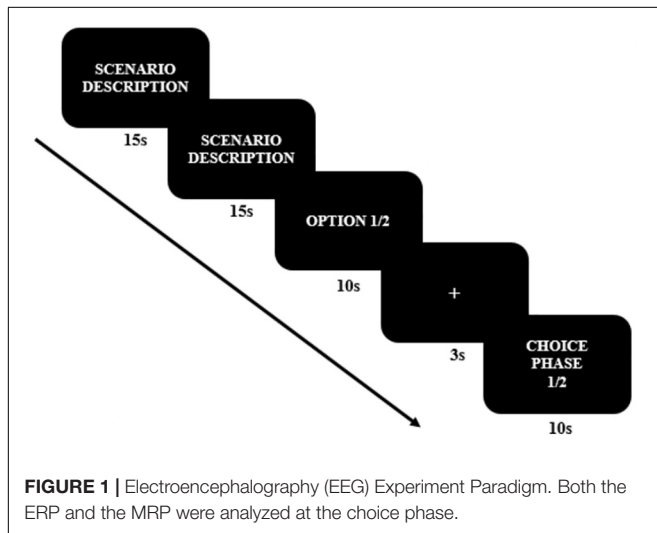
SCENARIO DESCRIPTION

15s

SCENARIO DESCRIPTION

15s

OPTION 1/2

10s

+

3s

CHOICE PHASE 1/2

10s

**FIGURE 1 |** Electroencephalography (EEG) Experiment Paradigm. Both the ERP and the MRP were analyzed at the choice phase.